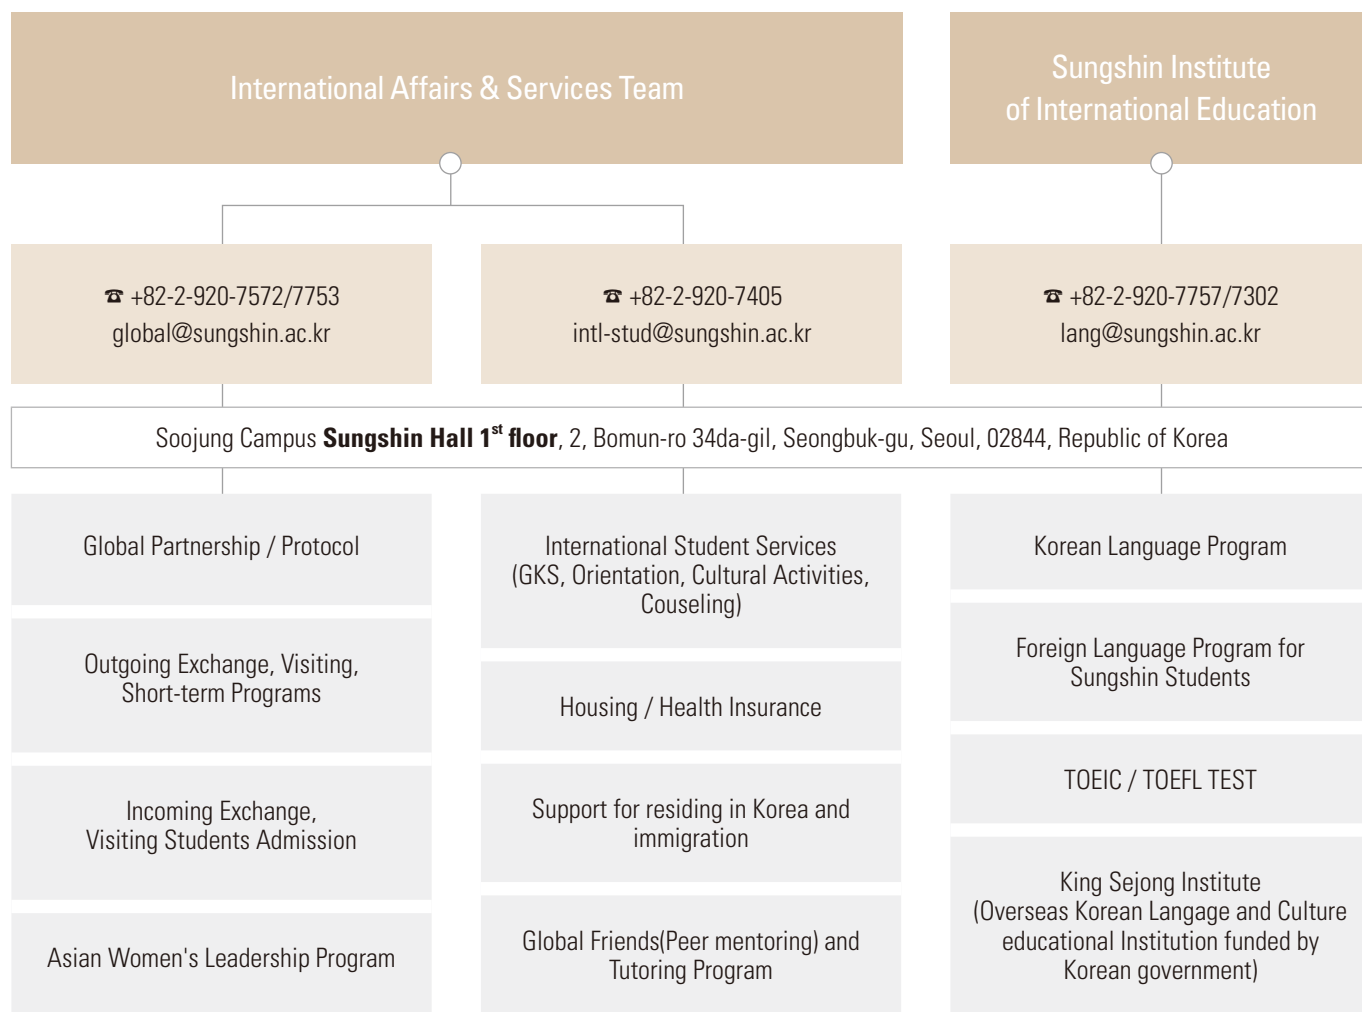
International Affairs & Services Team

Sungshin Institute of International Education

☎ +82-2-920-7572/7753
global@sungshin.ac.kr

☎ +82-2-920-7405
intl-stud@sungshin.ac.kr

☎ +82-2-920-7757/7302
lang@sungshin.ac.kr

Soojung Campus **Sungshin Hall 1$^{st}$ floor**, 2, Bomun-ro 34da-gil, Seongbuk-gu, Seoul, 02844, Republic of Korea

Global Partnership / Protocol

Outgoing Exchange, Visiting, Short-term Programs

Incoming Exchange, Visiting Students Admission

Asian Women's Leadership Program

International Student Services (GKS, Orientation, Cultural Activities, Couseling)

Housing / Health Insurance

Support for residing in Korea and immigration

Global Friends(Peer mentoring) and Tutoring Program

Korean Language Program

Foreign Language Program for Sungshin Students

TOEIC / TOEFL TEST

King Sejong Institute (Overseas Korean Langage and Culture educational Institution funded by Korean government)